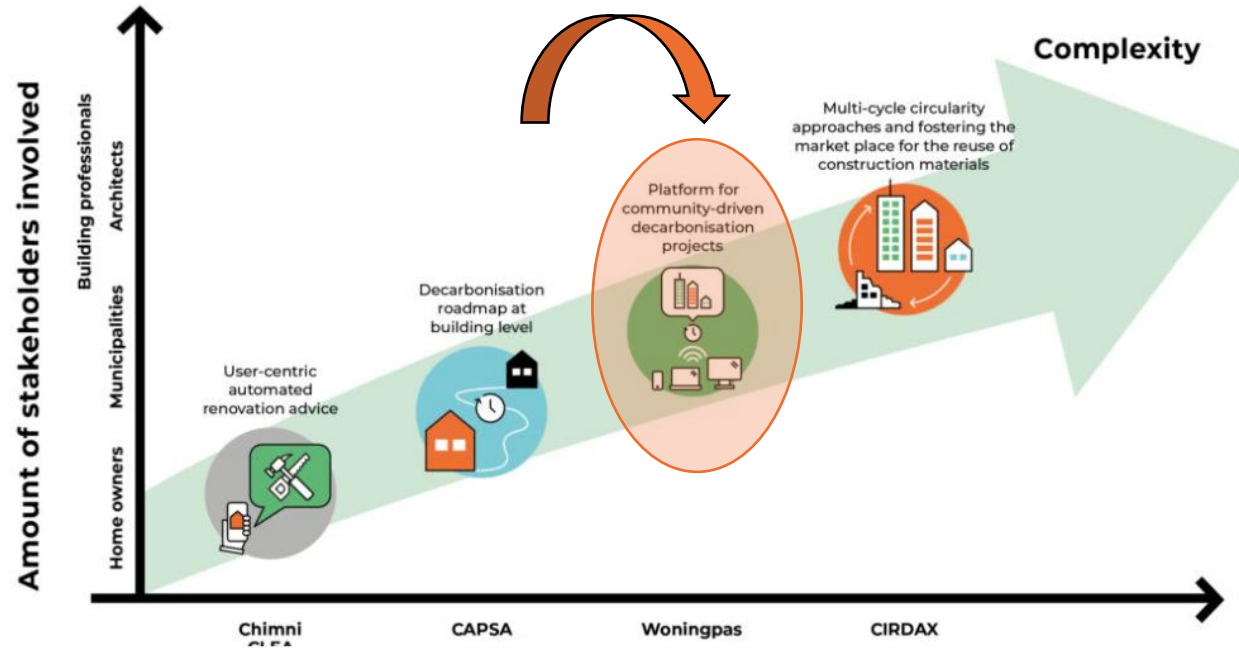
Amount of stakeholders involved

Home owners
Municipalities
Building professionals
Architects

Complexity

User-centric automated renovation advice

Decarbonisation roadmap at building level

Platform for community-driven decarbonisation projects

Multi-cycle circularity approaches and fostering the market place for the reuse of construction materials

Chimni
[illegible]
CAPSA
Woningpas
CIRDAX